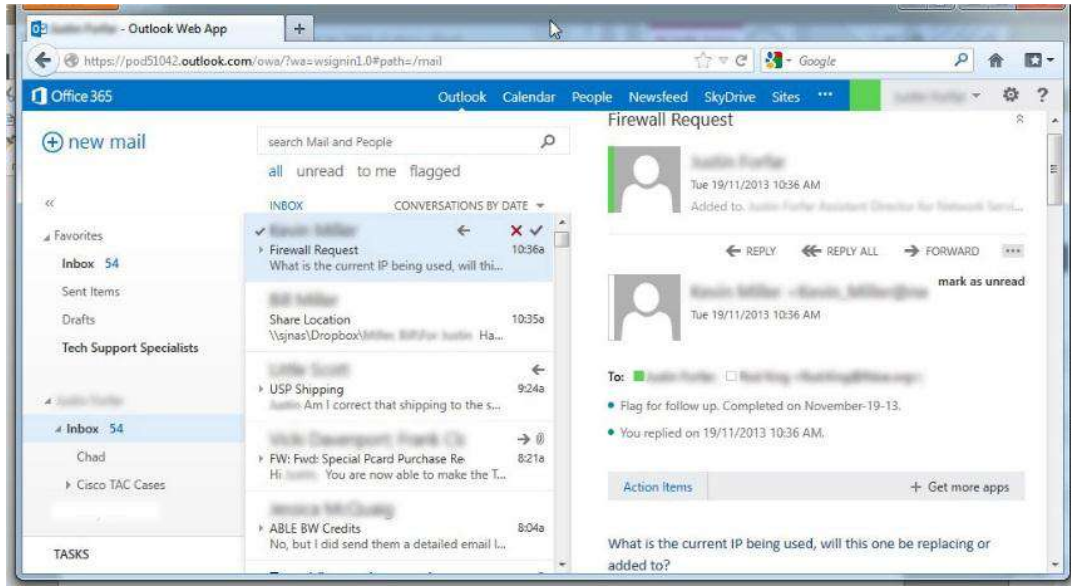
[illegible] - Outlook Web App

https://pod51042.outlook.com/owa/?wa=wsignin1.0#path=/mail

Google

Office 365

Outlook Calendar People Newsfeed SkyDrive Sites ···

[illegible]

new mail

search Mail and People

all unread to me flagged

«

INBOX CONVERSATIONS BY DATE

Favorites

Inbox 54

Sent Items

Drafts

Tech Support Specialists

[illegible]

Inbox 54

Chad

Cisco TAC Cases

TASKS

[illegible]
Firewall Request 10:36a
What is the current IP being used, will thi...

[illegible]
Share Location 10:35a
\\sjnas\Dropbox\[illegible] Ha...

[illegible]
USP Shipping 9:24a
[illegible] Am I correct that shipping to the s...

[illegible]
FW: Fwd: Special Pcard Purchase Re 8:21a
Hi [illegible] You are now able to make the T...

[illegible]
ABLE BW Credits 8:04a
No, but I did send them a detailed email l...

Firewall Request

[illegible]
Tue 19/11/2013 10:36 AM
Added to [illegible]

REPLY REPLY ALL FORWARD ···

mark as unread

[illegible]
Tue 19/11/2013 10:36 AM

To: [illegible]

Flag for follow up. Completed on November-19-13.

You replied on 19/11/2013 10:36 AM.

Action Items

+ Get more apps

What is the current IP being used, will this one be replacing or added to?